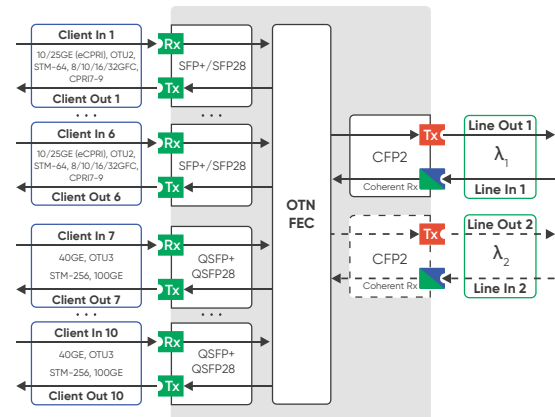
Client In 1
10/25GE (eCPRI), OTU2, STM-64, 8/10/16/32GFC, CPRI7-9
Client Out 1
Rx
Tx
SFP+/SFP28
• • •
• • •
Client In 6
10/25GE (eCPRI), OTU2, STM-64, 8/10/16/32GFC, CPRI7-9
Client Out 6
Rx
Tx
SFP+/SFP28
Client In 7
40GE, OTU3
STM-256, 100GE
Client Out 7
Rx
Tx
QSFP+
QSFP28
• • •
• • •
Client In 10
40GE, OTU3
STM-256, 100GE
Client Out 10
Rx
Tx
QSFP+
QSFP28
OTN
FEC
CFP2
Coherent Rx
Tx
CFP2
Coherent Rx
Tx
Line Out 1
$\lambda_1$
Line In 1
Line Out 2
$\lambda_2$
Line In 2